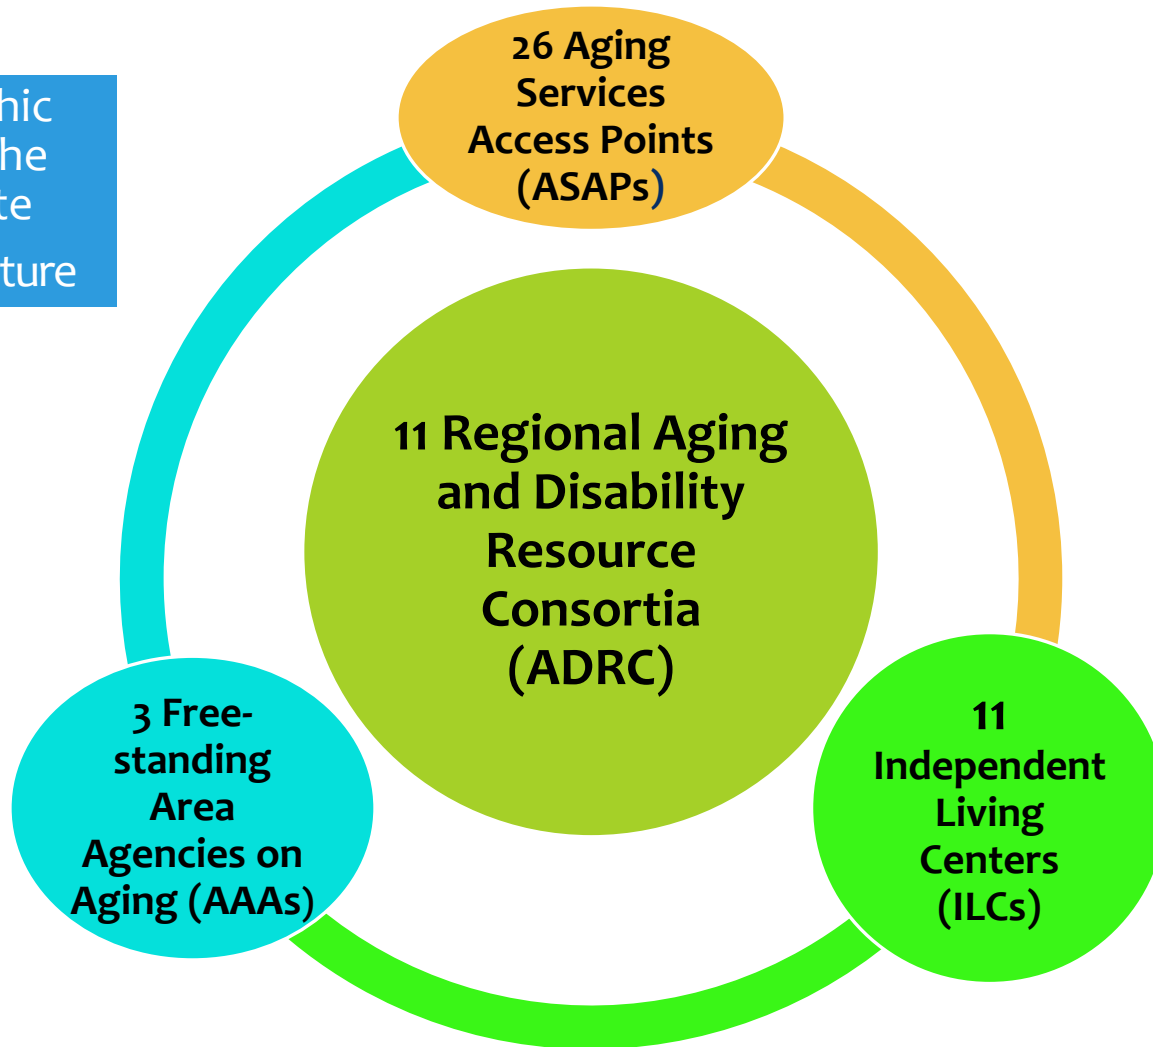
hic
he
te
ture

26 Aging Services Access Points (ASAPs)

11 Regional Aging and Disability Resource Consortia (ADRC)

3 Free-standing Area Agencies on Aging (AAAs)

11 Independent Living Centers (ILCs)